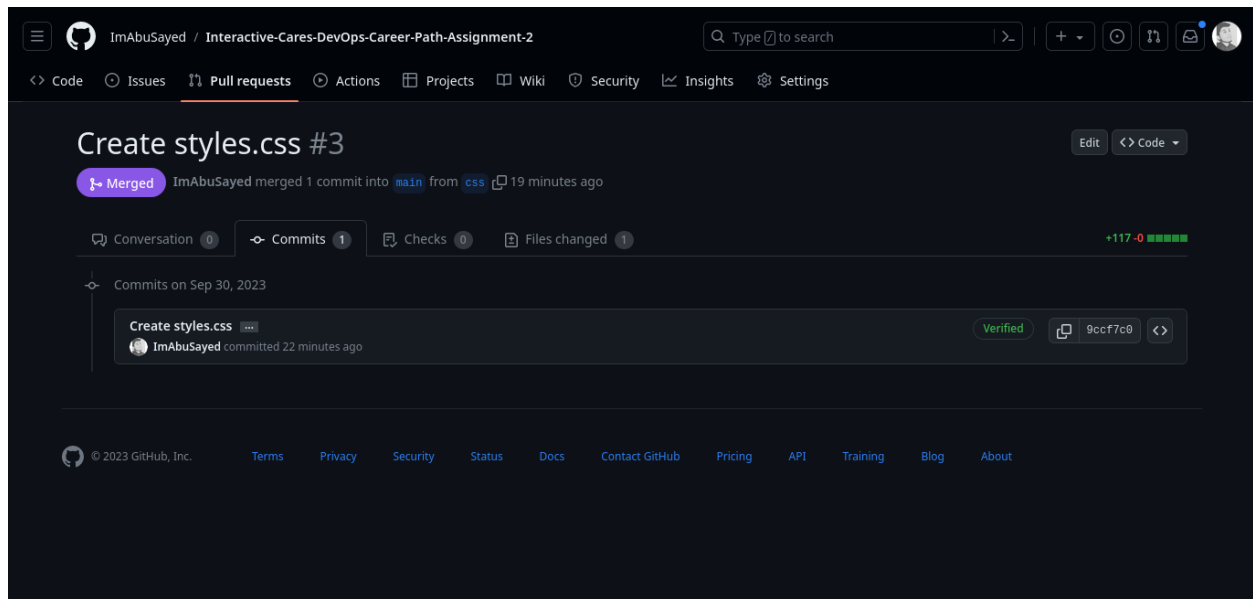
ImAbuSayed / Interactive-Cares-DevOps-Career-Path-Assignment-2

Type / to search

Code Issues Pull requests Actions Projects Wiki Security Insights Settings

Create styles.css #3

Edit Code

Merged ImAbuSayed merged 1 commit into main from css 19 minutes ago

Conversation 0 Commits 1 Checks 0 Files changed 1

+117 -0

Commits on Sep 30, 2023

Create styles.css ...

ImAbuSayed committed 22 minutes ago

Verified 9ccf7c0

© 2023 GitHub, Inc. Terms Privacy Security Status Docs Contact GitHub Pricing API Training Blog About